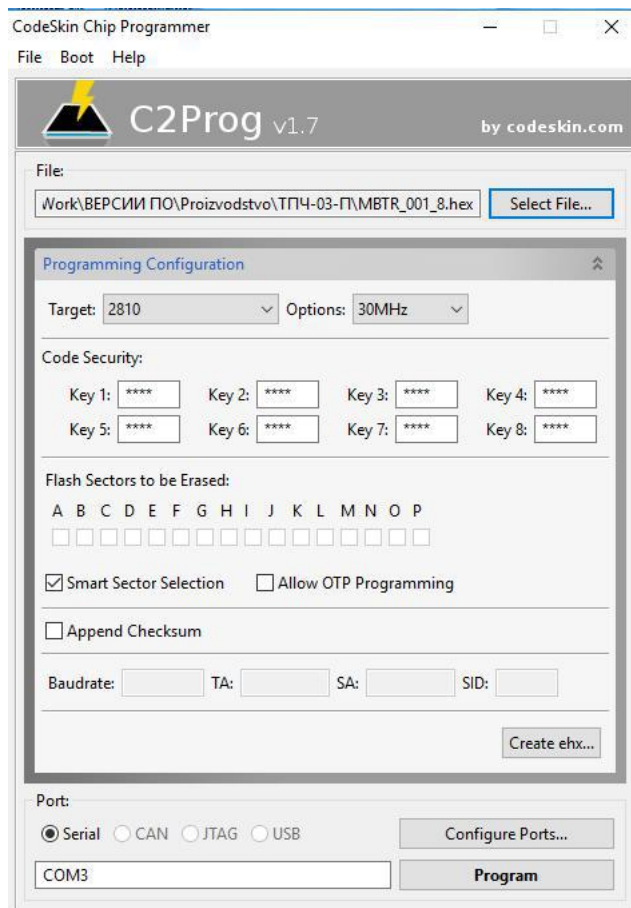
CodeSkin Chip Programmer

File Boot Help

C2Prog v1.7

by codeskin.com

File:

Work\ВЕРСИИ ПО\Proizvodstvo\ТПЧ-03-П\MBTR_001_8.hex

Select File...

Programming Configuration

Target: 2810

Options: 30MHz

Code Security:

Key 1: ****
Key 2: ****
Key 3: ****
Key 4: ****
Key 5: ****
Key 6: ****
Key 7: ****
Key 8: ****

Flash Sectors to be Erased:

A B C D E F G H I J K L M N O P

Smart Sector Selection

Allow OTP Programming

Append Checksum

Baudrate:
TA:
SA:
SID:

Create ehx...

Port:

Serial CAN JTAG USB

Configure Ports...

COM3

Program